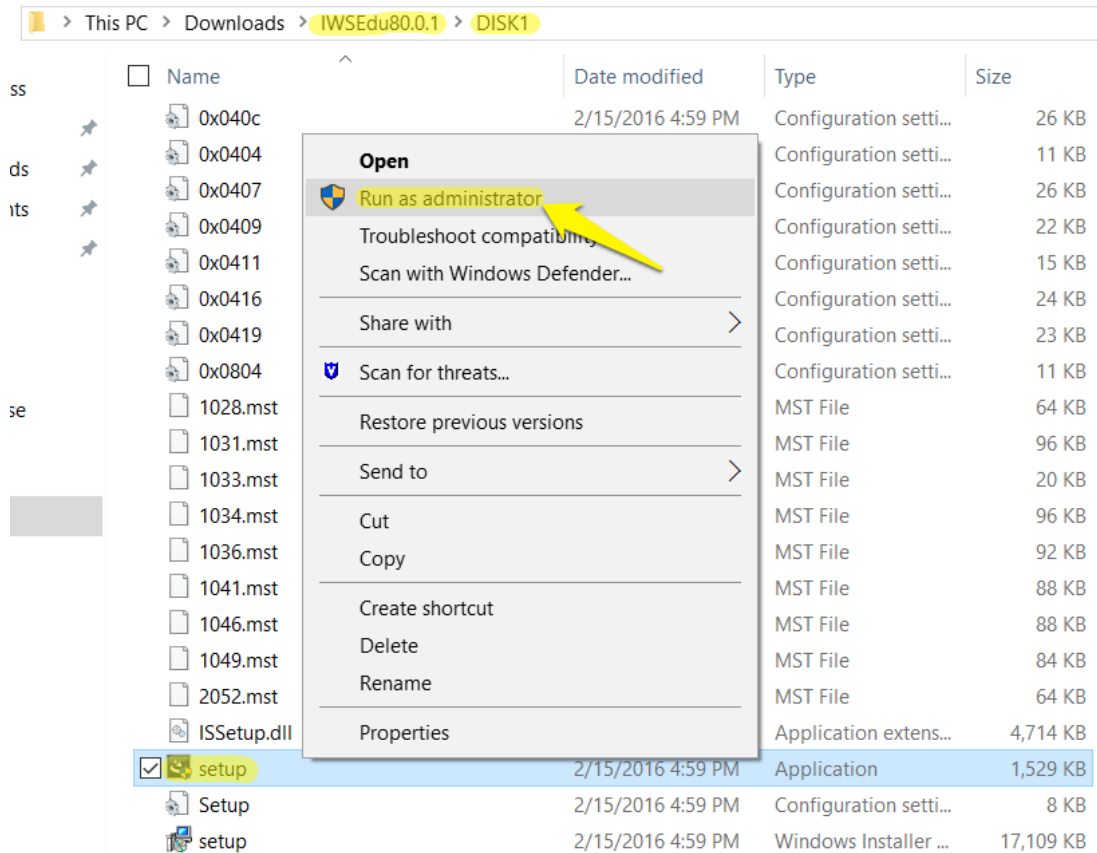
This PC > Downloads > IWSEdu80.0.1 > DISK1

ss
ds
nts
se

| Name | Date modified | Type | Size |
|---|---|---|---|
| 0x040c | 2/15/2016 4:59 PM | Configuration setti... | 26 KB |
| 0x0404 | | Configuration setti... | 11 KB |
| 0x0407 | | Configuration setti... | 26 KB |
| 0x0409 | | Configuration setti... | 22 KB |
| 0x0411 | | Configuration setti... | 15 KB |
| 0x0416 | | Configuration setti... | 24 KB |
| 0x0419 | | Configuration setti... | 23 KB |
| 0x0804 | | Configuration setti... | 11 KB |
| 1028.mst | | MST File | 64 KB |
| 1031.mst | | MST File | 96 KB |
| 1033.mst | | MST File | 20 KB |
| 1034.mst | | MST File | 96 KB |
| 1036.mst | | MST File | 92 KB |
| 1041.mst | | MST File | 88 KB |
| 1046.mst | | MST File | 88 KB |
| 1049.mst | | MST File | 84 KB |
| 2052.mst | | MST File | 64 KB |
| ISSetup.dll | | Application extens... | 4,714 KB |
| setup | 2/15/2016 4:59 PM | Application | 1,529 KB |
| Setup | 2/15/2016 4:59 PM | Configuration setti... | 8 KB |
| setup | 2/15/2016 4:59 PM | Windows Installer ... | 17,109 KB |

Open
Run as administrator
Troubleshoot compatibility
Scan with Windows Defender...
Share with
Scan for threats...
Restore previous versions
Send to
Cut
Copy
Create shortcut
Delete
Rename
Properties